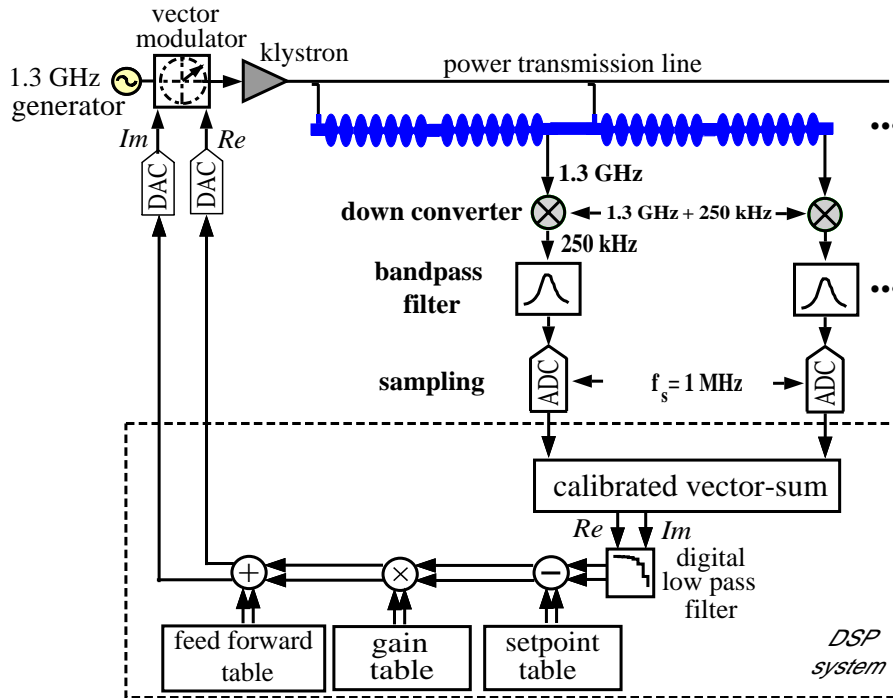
vector modulator
klystron
1.3 GHz generator
power transmission line
Im
Re
DAC
DAC
1.3 GHz
down converter
1.3 GHz + 250 kHz
250 kHz
bandpass filter
sampling
ADC
$f_s = 1$ MHz
ADC
calibrated vector-sum
Re
Im
digital low pass filter
feed forward table
gain table
setpoint table
DSP system